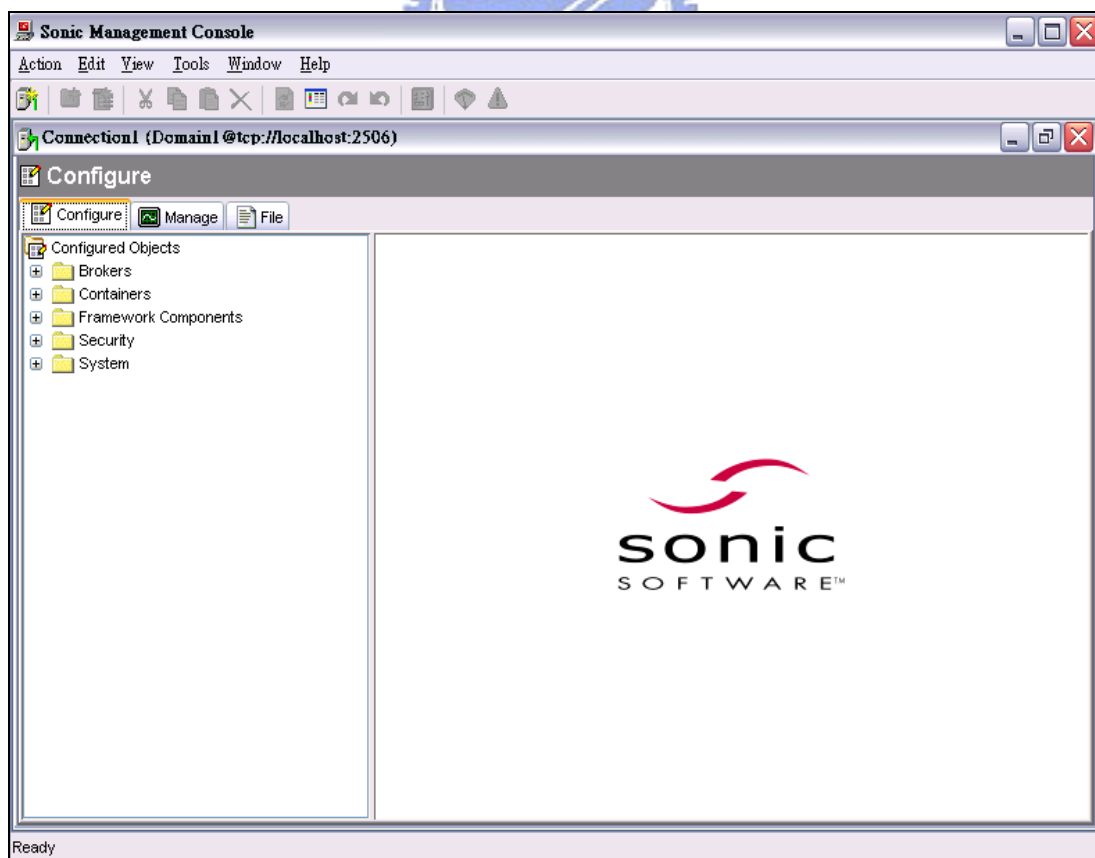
Sonic Management Console

Action Edit View Tools Window Help

Connection1 (Domain1 @tcp://localhost:2506)

Configure

Configure Manage File

Configured Objects
Brokers
Containers
Framework Components
Security
System

sonic
SOFTWARE™

Ready